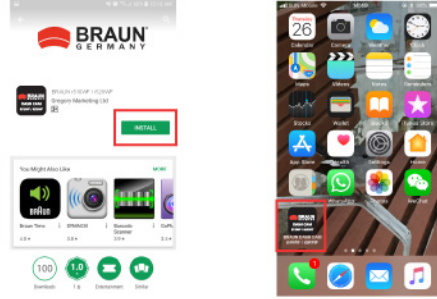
BRAUN
GERMANY

BRAUN H/S/WP / H/26WP
Gregory Marketing Ltd

INSTALL

You Might Also Like
MORE

BRAUN

Braun Timer
SPARKOID
Barcode Scanner

100
Downloads
1.0
Entertainment
Similar

Thursday
26
Calendar
Camera
Weather
Clock
Maps
Videos
Notes
Reminders
Stocks
Wallet
Books
iTunes Store
App Store
Health
Settings
Home
WhatsApp
Photos
WeChat